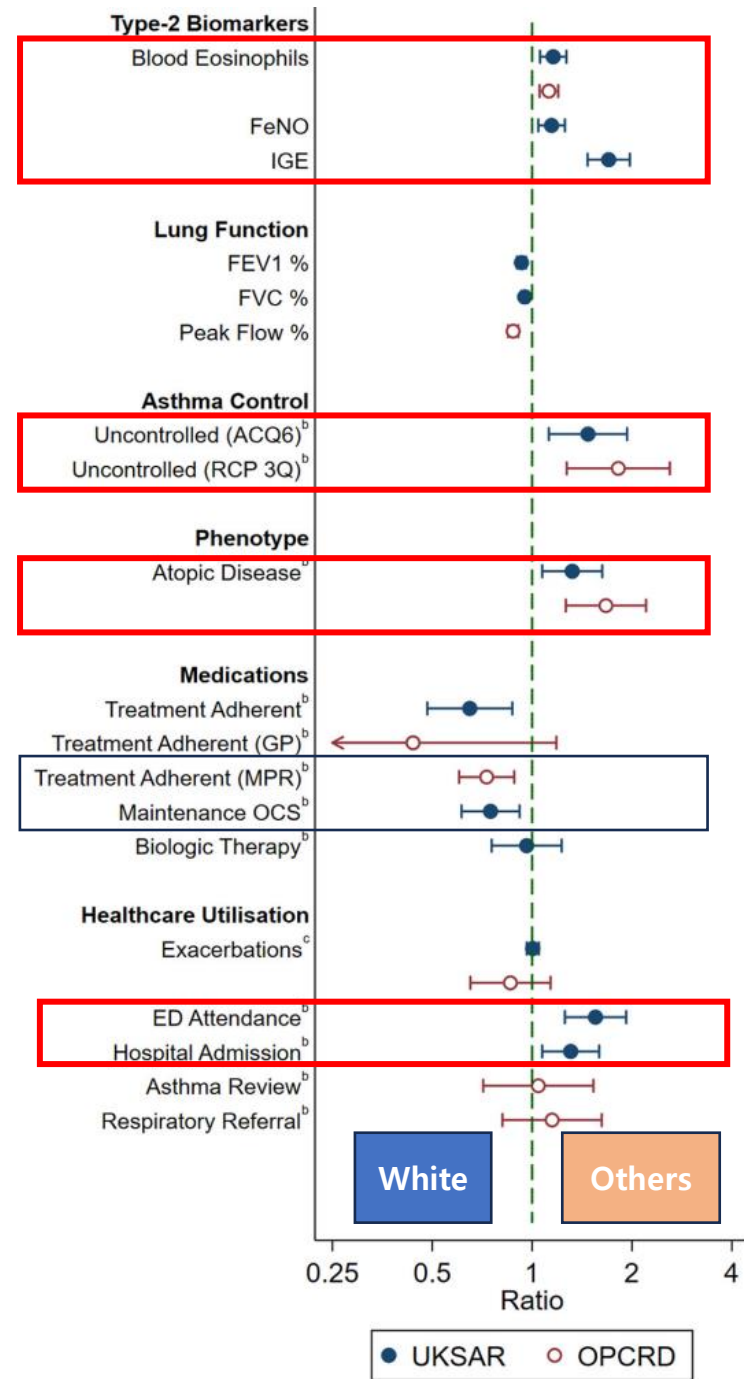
Type-2 Biomarkers
Blood Eosinophils
FeNO
IGE

Lung Function
FEV1 %
FVC %
Peak Flow %

Asthma Control
Uncontrolled (ACQ6)$^b$
Uncontrolled (RCP 3Q)$^b$

Phenotype
Atopic Disease$^b$

Medications
Treatment Adherent$^b$
Treatment Adherent (GP)$^b$
Treatment Adherent (MPR)$^b$
Maintenance OCS$^b$
Biologic Therapy$^b$

Healthcare Utilisation
Exacerbations$^c$
ED Attendance$^b$
Hospital Admission$^b$
Asthma Review$^b$
Respiratory Referral$^b$

White
Others

0.25 0.5 1 2 4
Ratio

UKSAR OPCRD